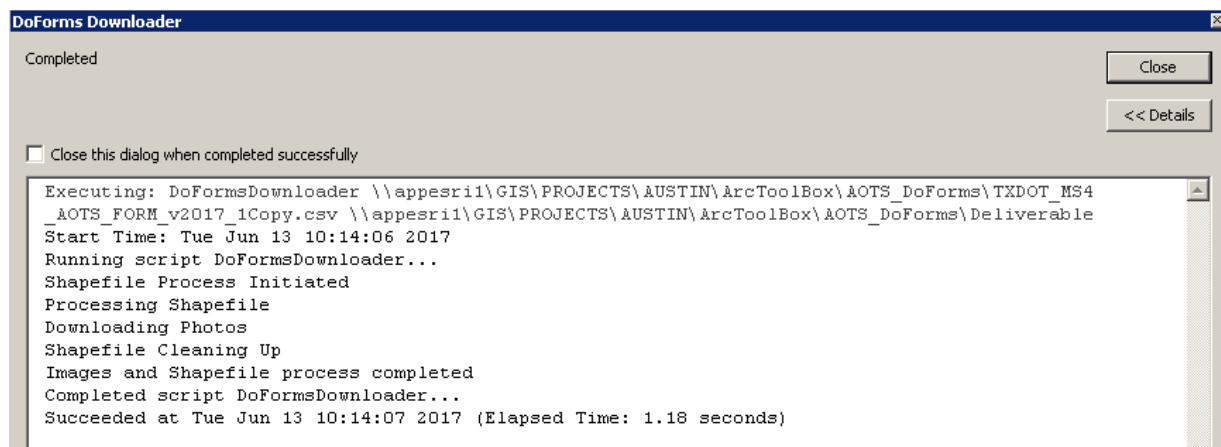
DoForms Downloader

Completed

Close

<< Details

Close this dialog when completed successfully

Executing: DoFormsDownloader \\appesri1\GIS\PROJECTS\AUSTIN\ArcToolBox\AOTS_DoForms\TXDOT_MS4_AOTS_FORM_v2017_1Copy.csv \\appesri1\GIS\PROJECTS\AUSTIN\ArcToolBox\AOTS_DoForms\Deliverable
Start Time: Tue Jun 13 10:14:06 2017
Running script DoFormsDownloader...
Shapefile Process Initiated
Processing Shapefile
Downloading Photos
Shapefile Cleaning Up
Images and Shapefile process completed
Completed script DoFormsDownloader...
Succeeded at Tue Jun 13 10:14:07 2017 (Elapsed Time: 1.18 seconds)